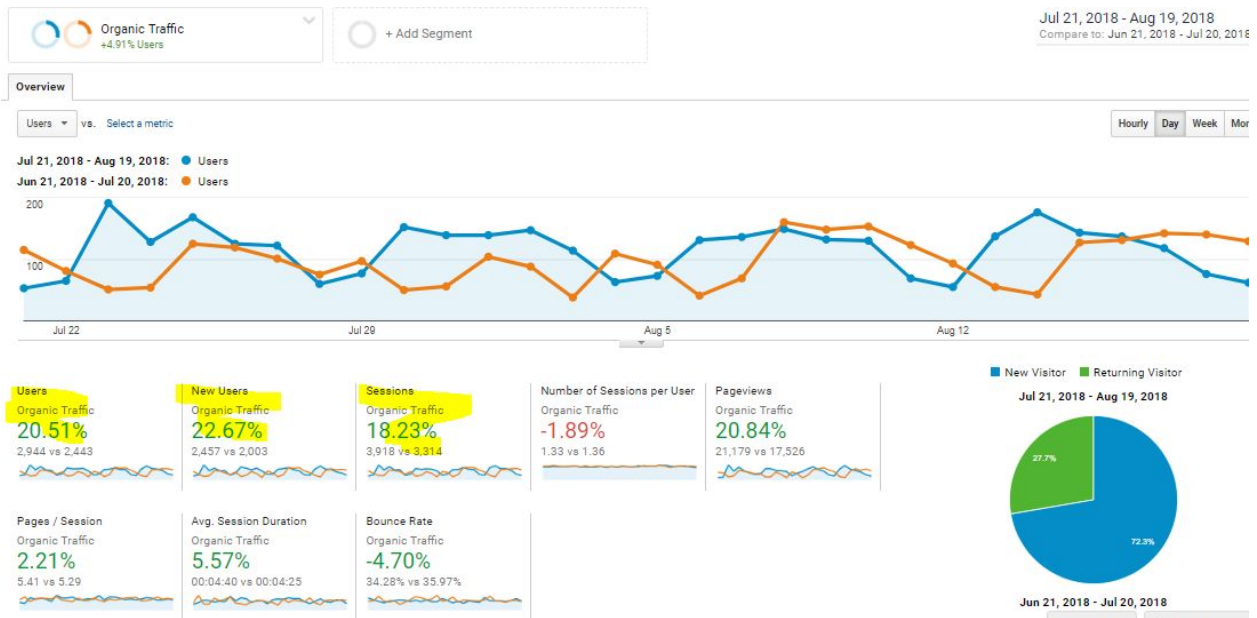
Organic Traffic
+4.91% Users

+ Add Segment

Jul 21, 2018 - Aug 19, 2018
Compare to: Jun 21, 2018 - Jul 20, 2018

Overview

Users vs. Select a metric

Hourly Day Week Mo

Jul 21, 2018 - Aug 19, 2018: Users
Jun 21, 2018 - Jul 20, 2018: Users

200
100

Jul 22 Jul 29 Aug 5 Aug 12

Users
Organic Traffic
20.51%
2,944 vs 2,443

New Users
Organic Traffic
22.67%
2,457 vs 2,003

Sessions
Organic Traffic
18.23%
3,918 vs 3,314

Number of Sessions per User
Organic Traffic
-1.89%
1.33 vs 1.36

Pageviews
Organic Traffic
20.84%
21,179 vs 17,526

Pages / Session
Organic Traffic
2.21%
5.41 vs 5.29

Avg. Session Duration
Organic Traffic
5.57%
00:04:40 vs 00:04:25

Bounce Rate
Organic Traffic
-4.70%
34.28% vs 35.97%

New Visitor Returning Visitor

Jul 21, 2018 - Aug 19, 2018

27.7%
72.3%

Jun 21, 2018 - Jul 20, 2018